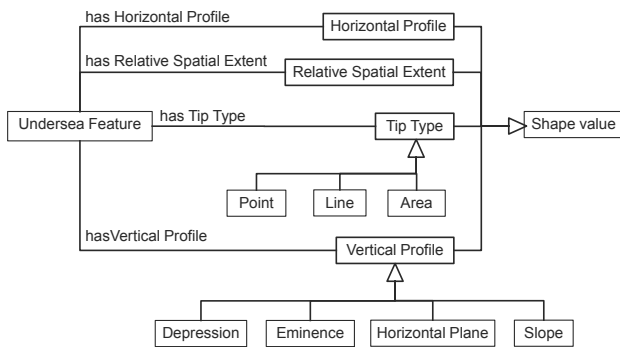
has Horizontal Profile

Horizontal Profile

has Relative Spatial Extent

Relative Spatial Extent

Undersea Feature

has Tip Type

Tip Type

Shape value

Point

Line

Area

hasVertical Profile

Vertical Profile

Depression

Eminence

Horizontal Plane

Slope